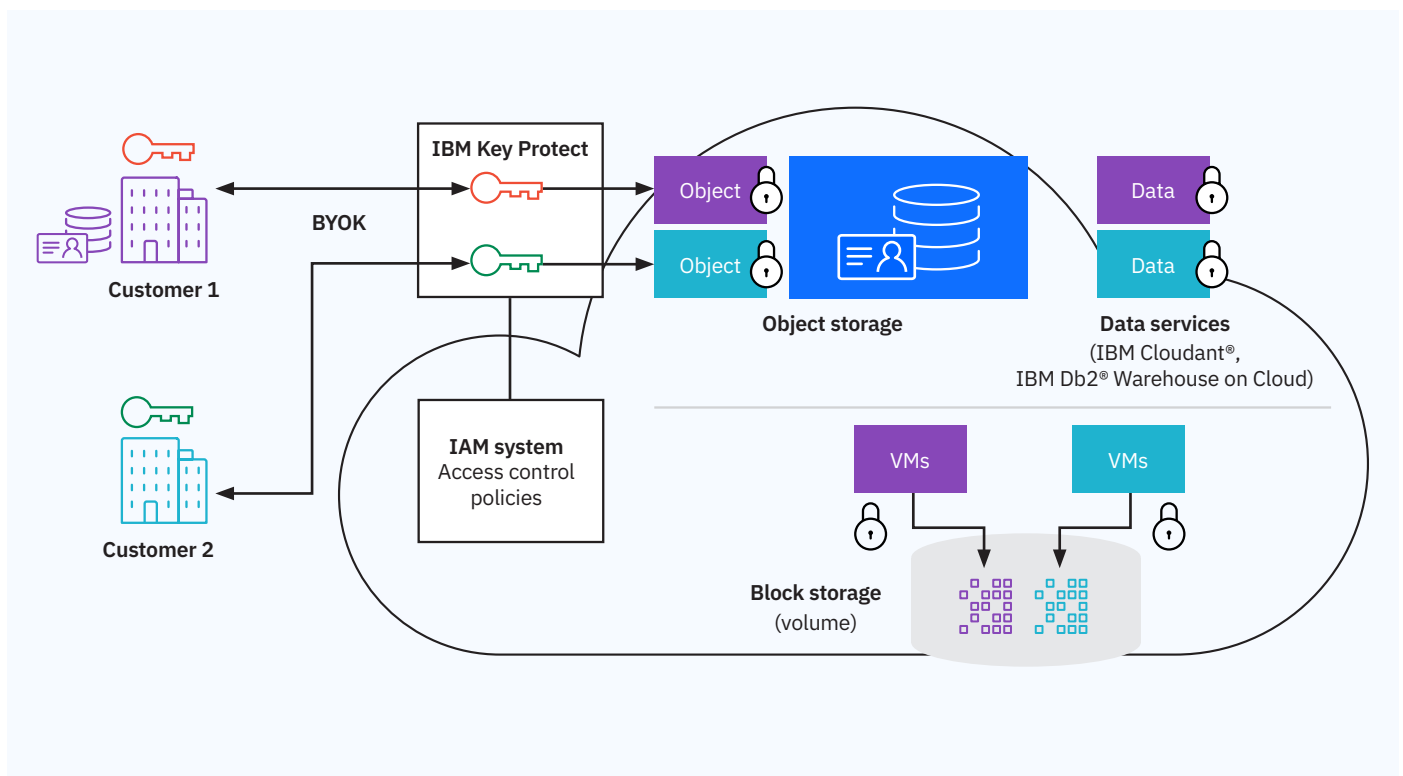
IBM Key Protect

BYOK

Customer 1

Customer 2

Object

Object

Object storage

Data

Data

Data services
(IBM Cloudant®,
IBM Db2® Warehouse on Cloud)

IAM system
Access control
policies

VMs

VMs

Block storage
(volume)